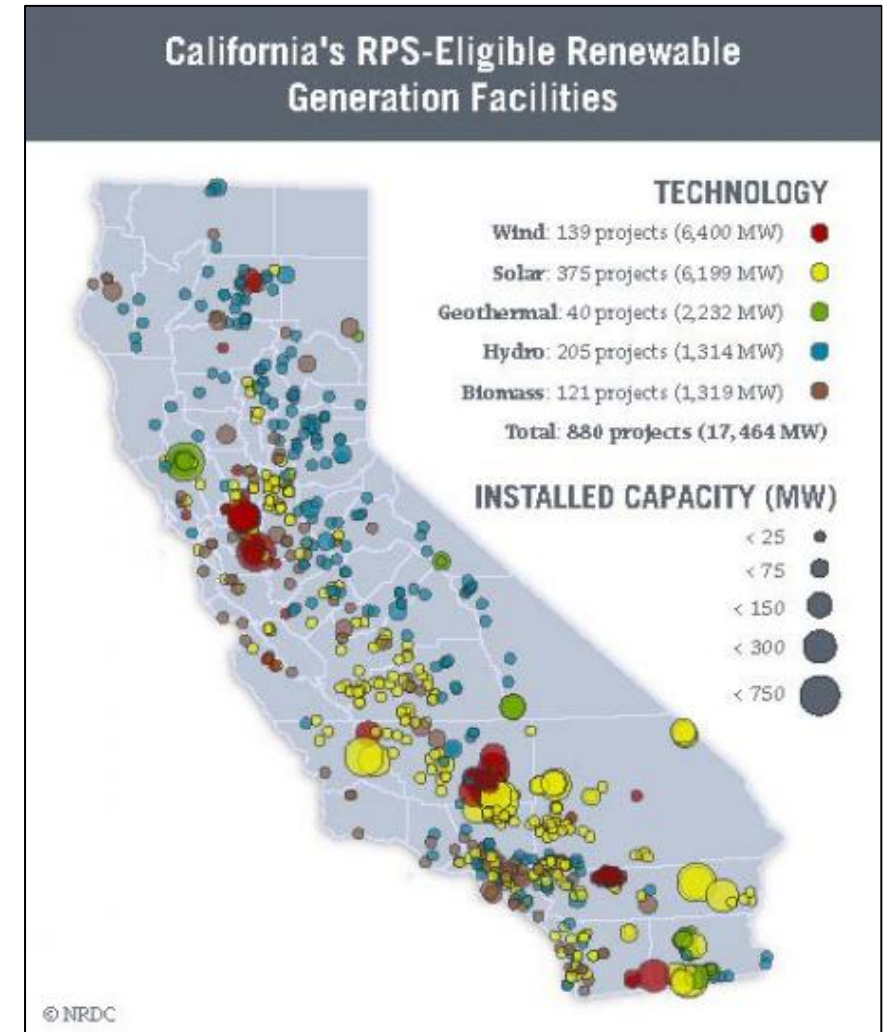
California's RPS-Eligible Renewable Generation Facilities

TECHNOLOGY

Wind: 139 projects (6,400 MW)
Solar: 375 projects (6,199 MW)
Geothermal: 40 projects (2,232 MW)
Hydro: 205 projects (1,314 MW)
Biomass: 121 projects (1,319 MW)
Total: 880 projects (17,464 MW)

INSTALLED CAPACITY (MW)

< 25
< 75
< 150
< 300
< 750

© NRDC